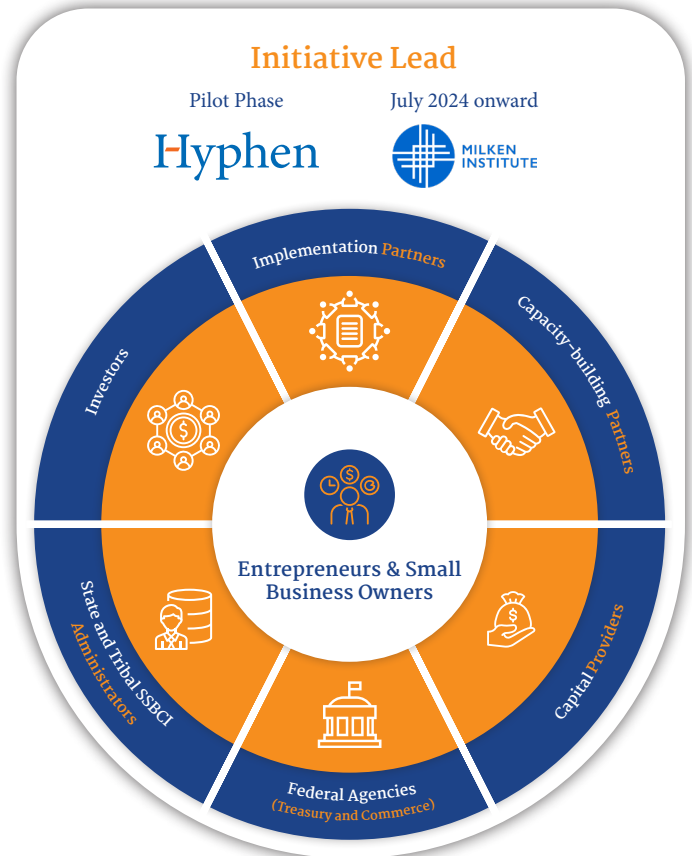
Initiative Lead

Pilot Phase

Hyphen

July 2024 onward

MILKEN INSTITUTE

Implementation Partners

Capacity-building Partners

Capital Providers

Federal Agencies (Treasury and Commerce)

State and Tribal SSBCI Administrators

Investors

Entrepreneurs & Small Business Owners